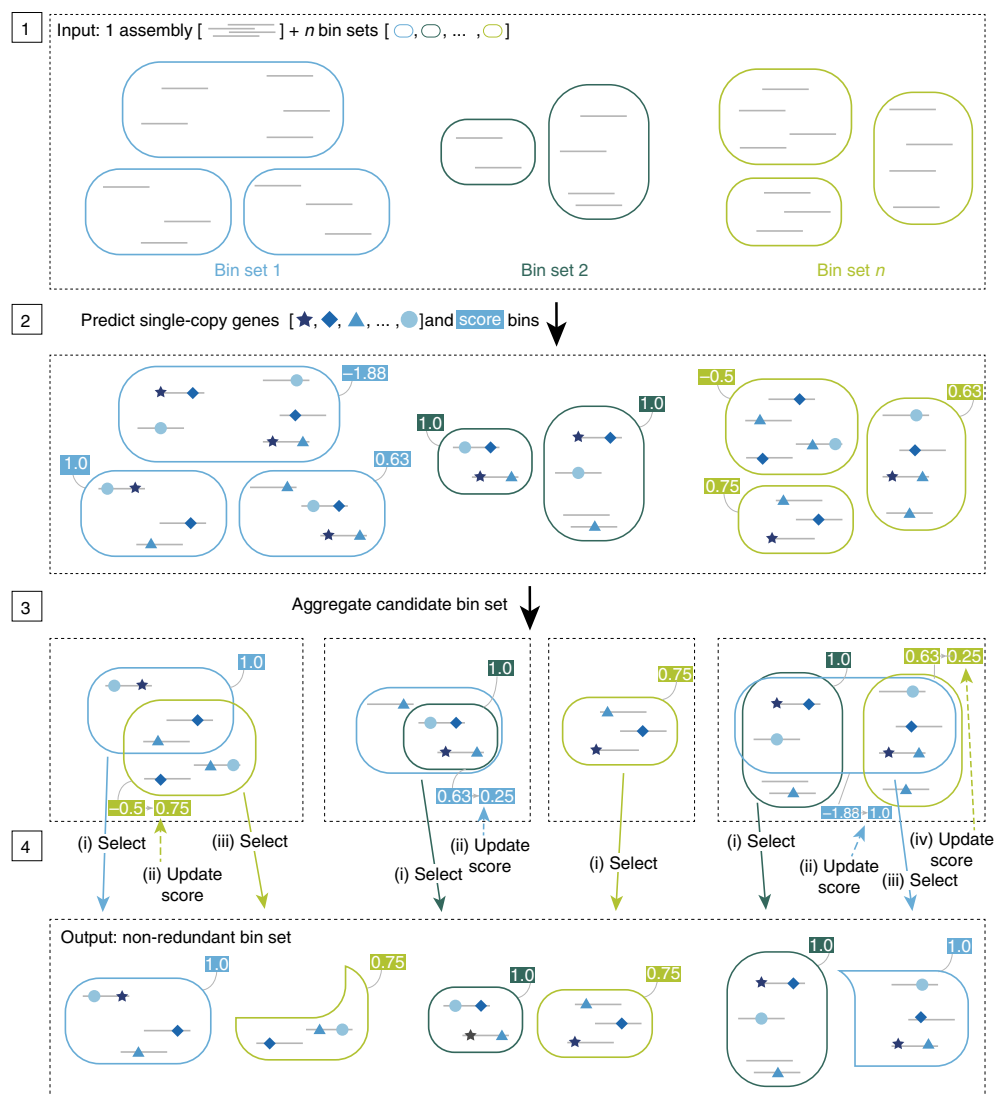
1

Input: 1 assembly [ ] + $n$ bin sets [ , , ... , ]

Bin set 1

Bin set 2

Bin set $n$

2

Predict single-copy genes [ , , , ... , ]and score bins

−1.88

1.0

0.63

1.0

1.0

−0.5

0.63

0.75

3

Aggregate candidate bin set

1.0

−0.5 0.75

1.0

0.63 0.25

0.75

1.0

0.63 0.25

−1.88 1.0

4

(i) Select

(ii) Update score

(iii) Select

(i) Select

(ii) Update score

(i) Select

(i) Select

(ii) Update score

(iii) Select

(iv) Update score

Output: non-redundant bin set

1.0

0.75

1.0

0.75

1.0

1.0